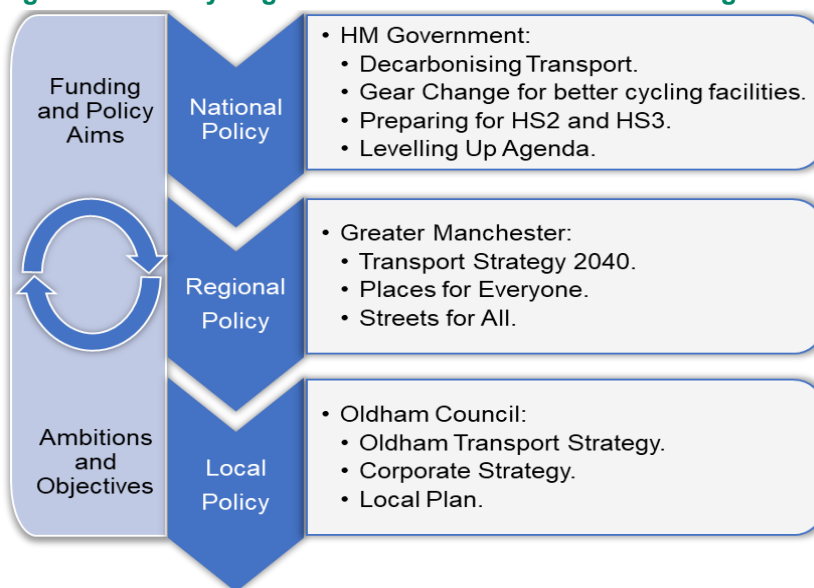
Funding and Policy Aims

Ambitions and Objectives

National Policy

• HM Government:
• Decarbonising Transport.
• Gear Change for better cycling facilities.
• Preparing for HS2 and HS3.
• Levelling Up Agenda.

Regional Policy

• Greater Manchester:
• Transport Strategy 2040.
• Places for Everyone.
• Streets for All.

Local Policy

• Oldham Council:
• Oldham Transport Strategy.
• Corporate Strategy.
• Local Plan.